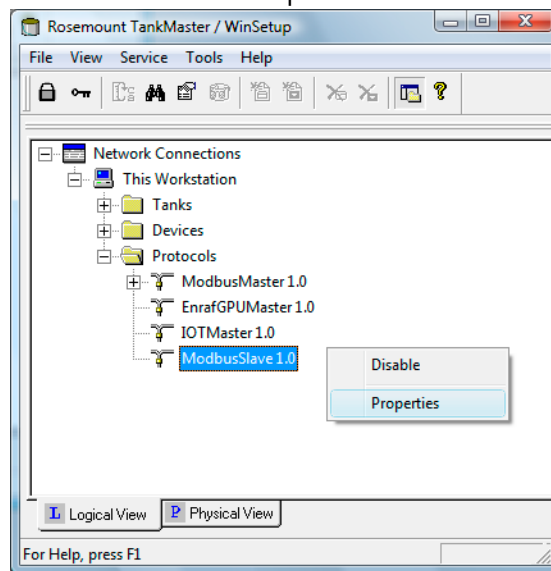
Rosemount TankMaster / WinSetup

File View Service Tools Help

Network Connections
This Workstation
Tanks
Devices
Protocols
ModbusMaster 1.0
EnrafGPUMaster 1.0
IOTMaster 1.0
ModbusSlave 1.0

Disable
Properties

L Logical View
P Physical View

For Help, press F1